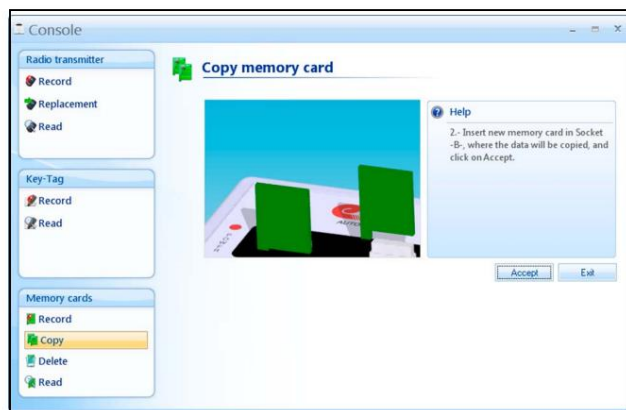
Console

Radio transmitter
Record
Replacement
Read

Key-Tag
Record
Read

Memory cards
Record
Copy
Delete
Read

Copy memory card

Help
2.- Insert new memory card in Socket -B-, where the data will be copied, and click on Accept.

Accept
Exit